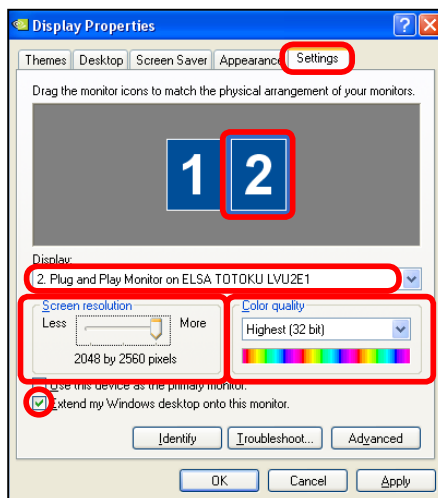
Display Properties

Themes | Desktop | Screen Saver | Appearance | Settings

Drag the monitor icons to match the physical arrangement of your monitors.

1 2

Display:
2. Plug and Play Monitor on ELSA TOTOKU LVU2E1

Screen resolution
Less More
2048 by 2560 pixels

Color quality
Highest (32 bit)

Use this device as the primary monitor.
Extend my Windows desktop onto this monitor.

Identify
Troubleshoot...
Advanced

OK Cancel Apply